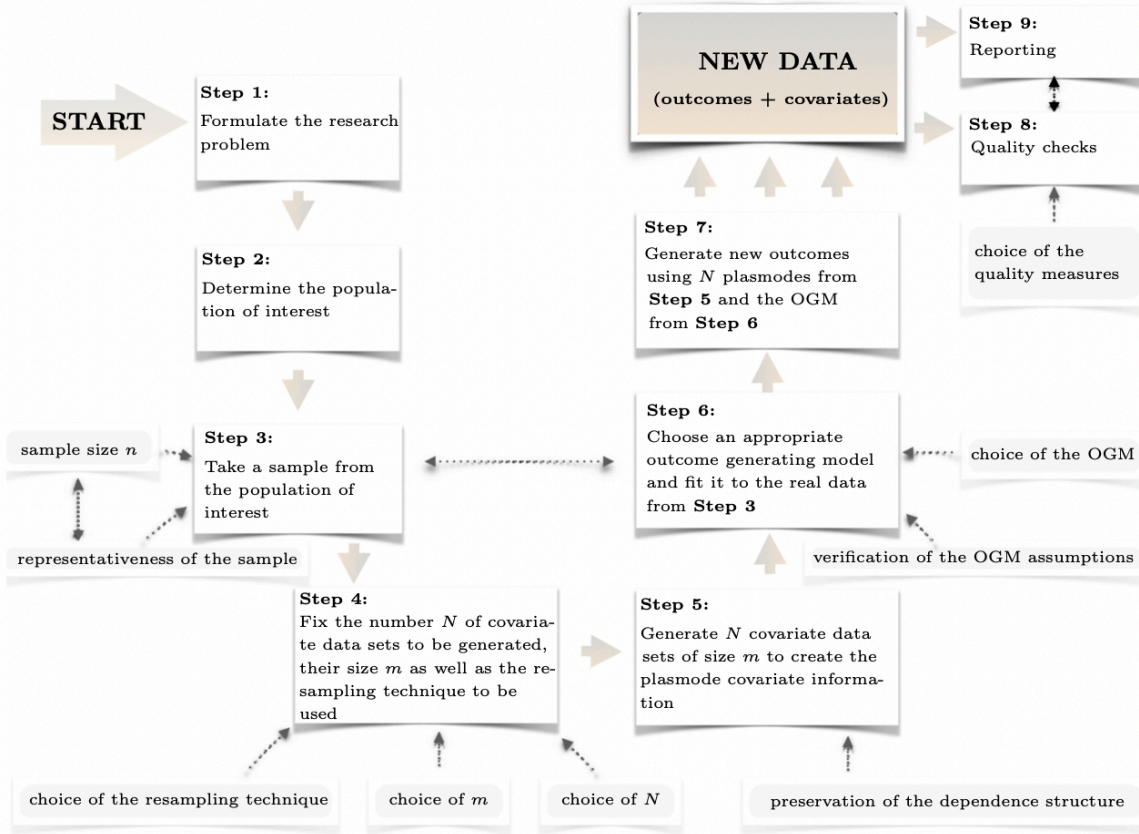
START

Step 1:
Formulate the research problem

Step 2:
Determine the population of interest

sample size $n$

Step 3:
Take a sample from the population of interest

representativeness of the sample

Step 4:
Fix the number $N$ of covariate data sets to be generated, their size $m$ as well as the resampling technique to be used

choice of the resampling technique

choice of $m$

choice of $N$

Step 5:
Generate $N$ covariate data sets of size $m$ to create the plasmode covariate information

preservation of the dependence structure

Step 6:
Choose an appropriate outcome generating model and fit it to the real data from **Step 3**

choice of the OGM

verification of the OGM assumptions

Step 7:
Generate new outcomes using $N$ plasmodes from **Step 5** and the OGM from **Step 6**

NEW DATA
(outcomes + covariates)

Step 9:
Reporting

Step 8:
Quality checks

choice of the quality measures